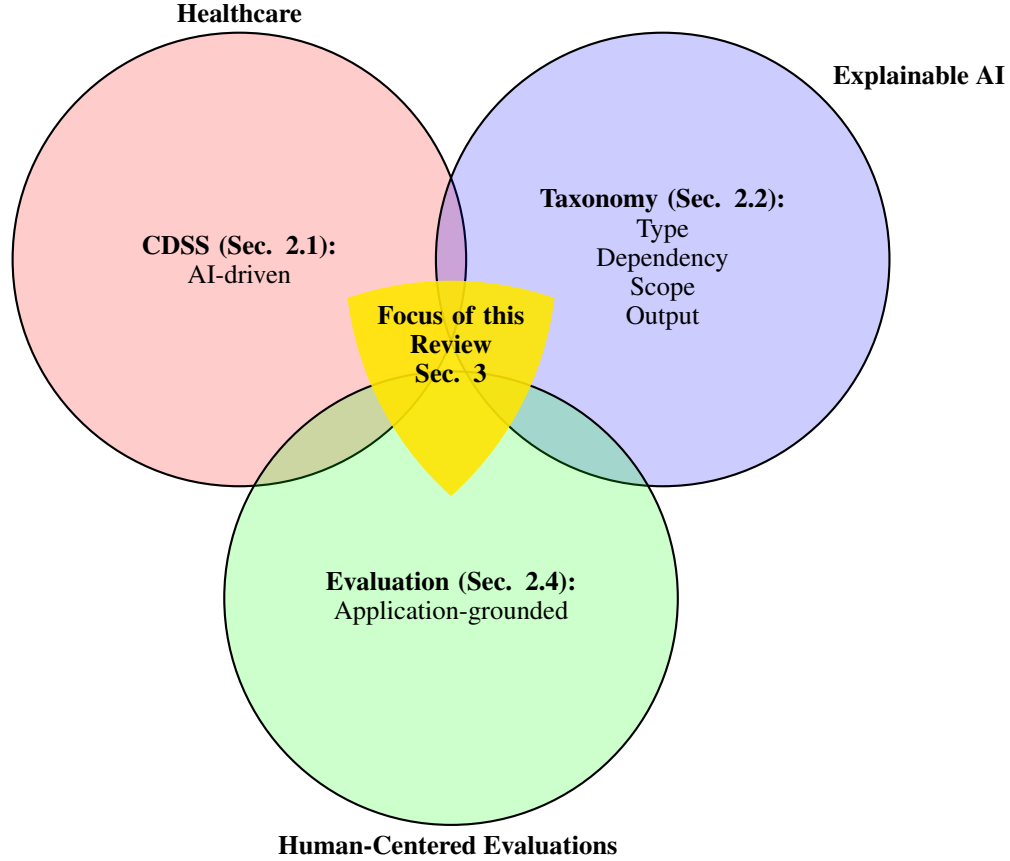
Healthcare

Explainable AI

CDSS (Sec. 2.1):
AI-driven

Taxonomy (Sec. 2.2):
Type
Dependency
Scope
Output

Focus of this Review
Sec. 3

Evaluation (Sec. 2.4):
Application-grounded

Human-Centered Evaluations